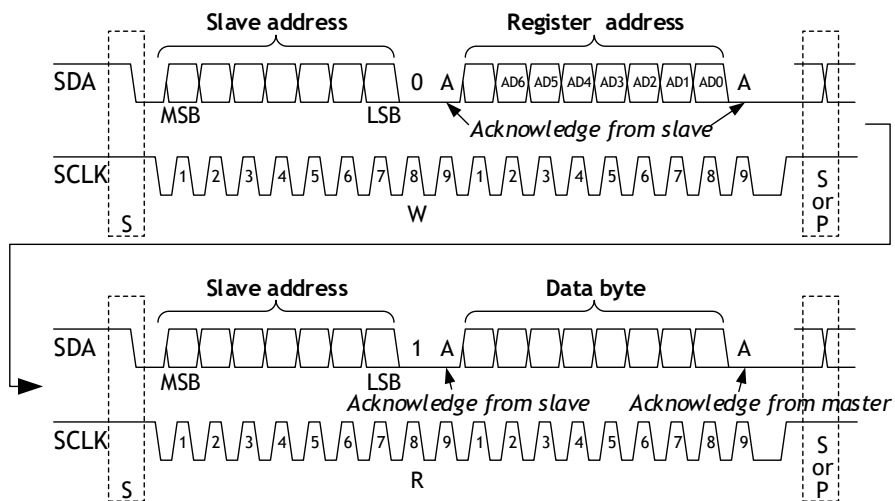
Slave address

Register address

SDA

0 A

AD6 AD5 AD4 AD3 AD2 AD1 AD0

A

MSB

LSB

Acknowledge from slave

SCLK

1 2 3 4 5 6 7 8 9 1 2 3 4 5 6 7 8 9

S or P

S

W

Slave address

Data byte

SDA

1 A

A

MSB

LSB

Acknowledge from slave

Acknowledge from master

SCLK

1 2 3 4 5 6 7 8 9 1 2 3 4 5 6 7 8 9

S or P

S

R